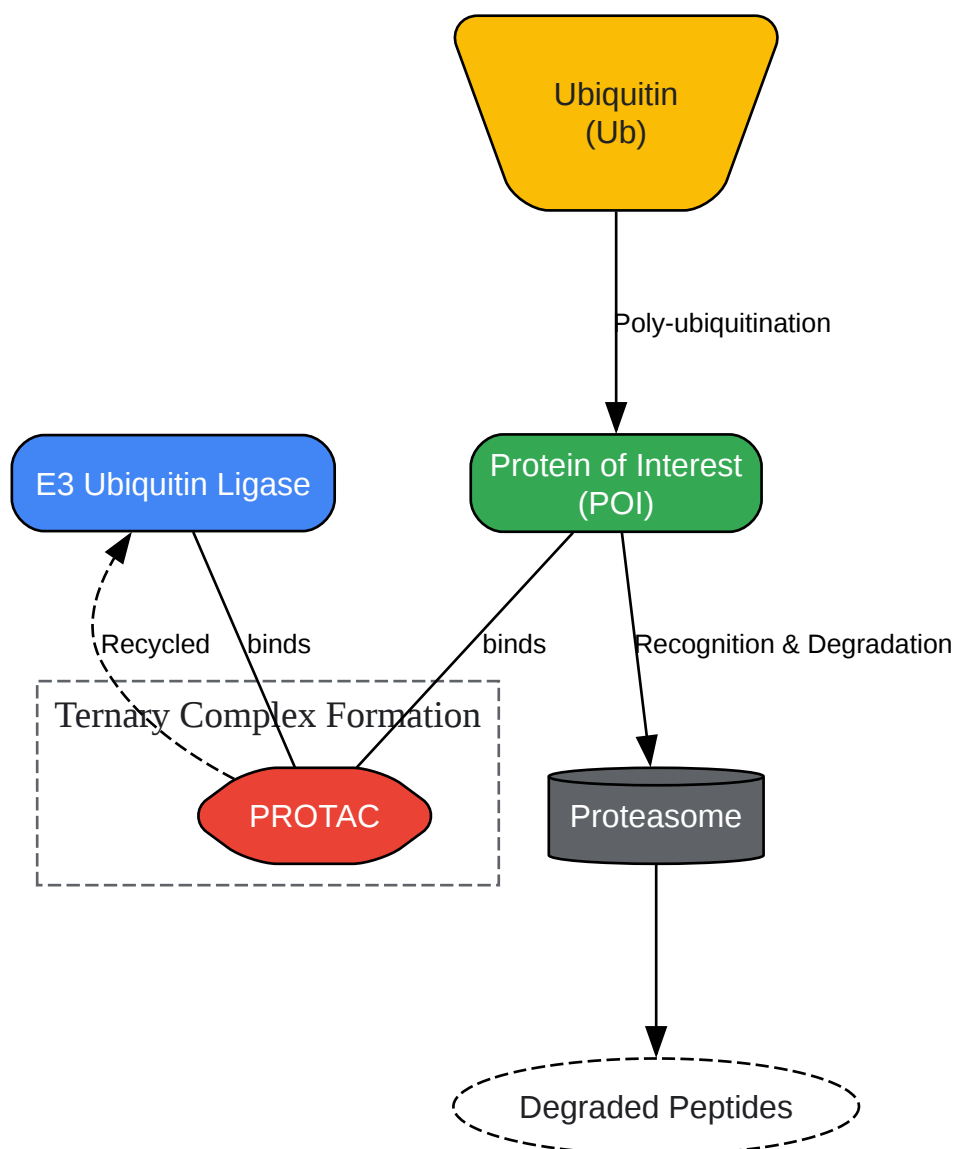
Ubiquitin
(Ub)

Poly-ubiquitination

E3 Ubiquitin Ligase

Protein of Interest
(POI)

Recycled

binds

binds

Recognition & Degradation

Ternary Complex Formation

PROTAC

Proteasome

Degraded Peptides